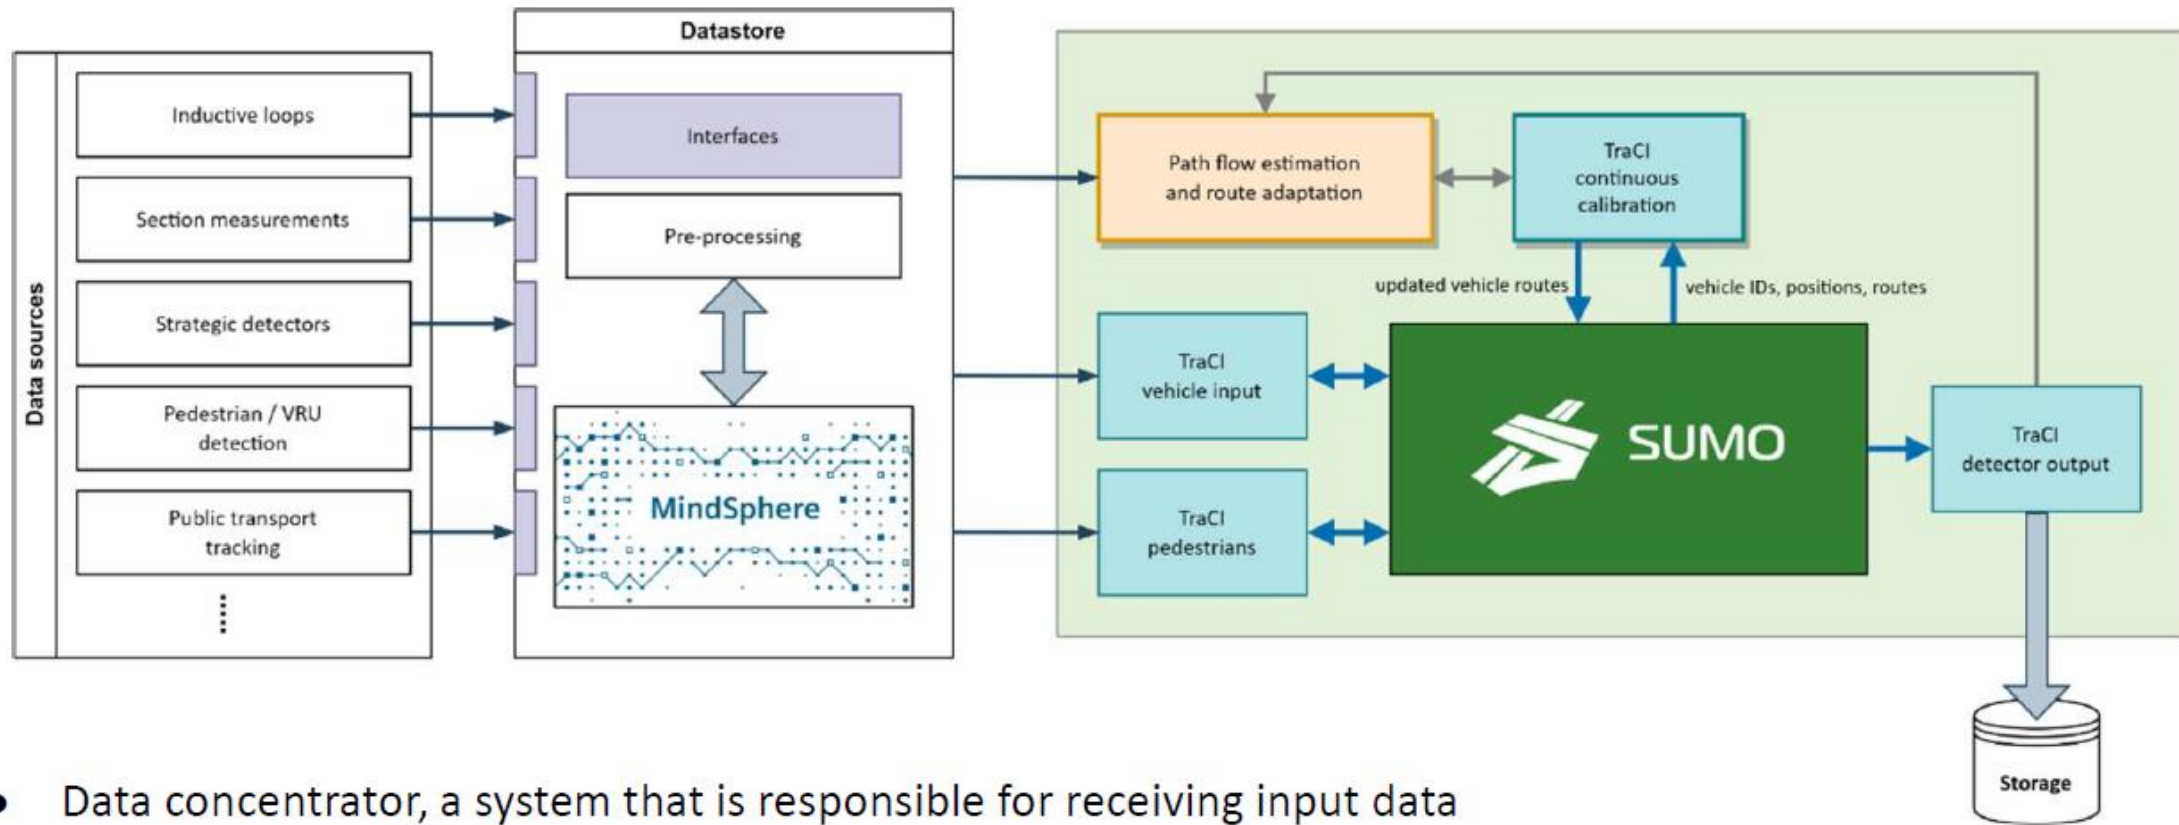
Data sources

Inductive loops

Section measurements

Strategic detectors

Pedestrian / VRU detection

Public transport tracking

⋮

Datastore

Interfaces

Pre-processing

MindSphere

Path flow estimation and route adaptation

TraCI continuous calibration

updated vehicle routes

vehicle IDs, positions, routes

TraCI vehicle input

TraCI pedestrians

SUMO

TraCI detector output

Storage

• Data concentrator, a system that is responsible for receiving input data